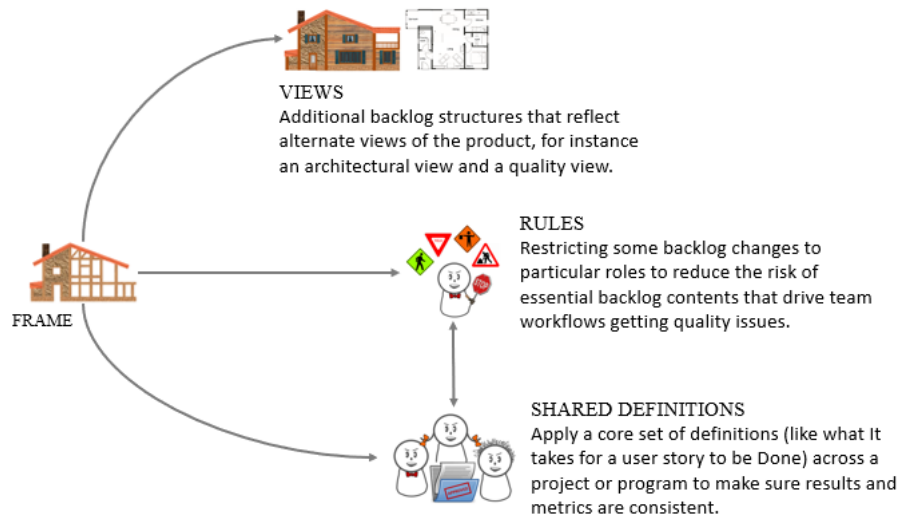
VIEWS
Additional backlog structures that reflect alternate views of the product, for instance an architectural view and a quality view.

FRAME

RULES
Restricting some backlog changes to particular roles to reduce the risk of essential backlog contents that drive team workflows getting quality issues.

STOP

SHARED DEFINITIONS
Apply a core set of definitions (like what It takes for a user story to be Done) across a project or program to make sure results and metrics are consistent.